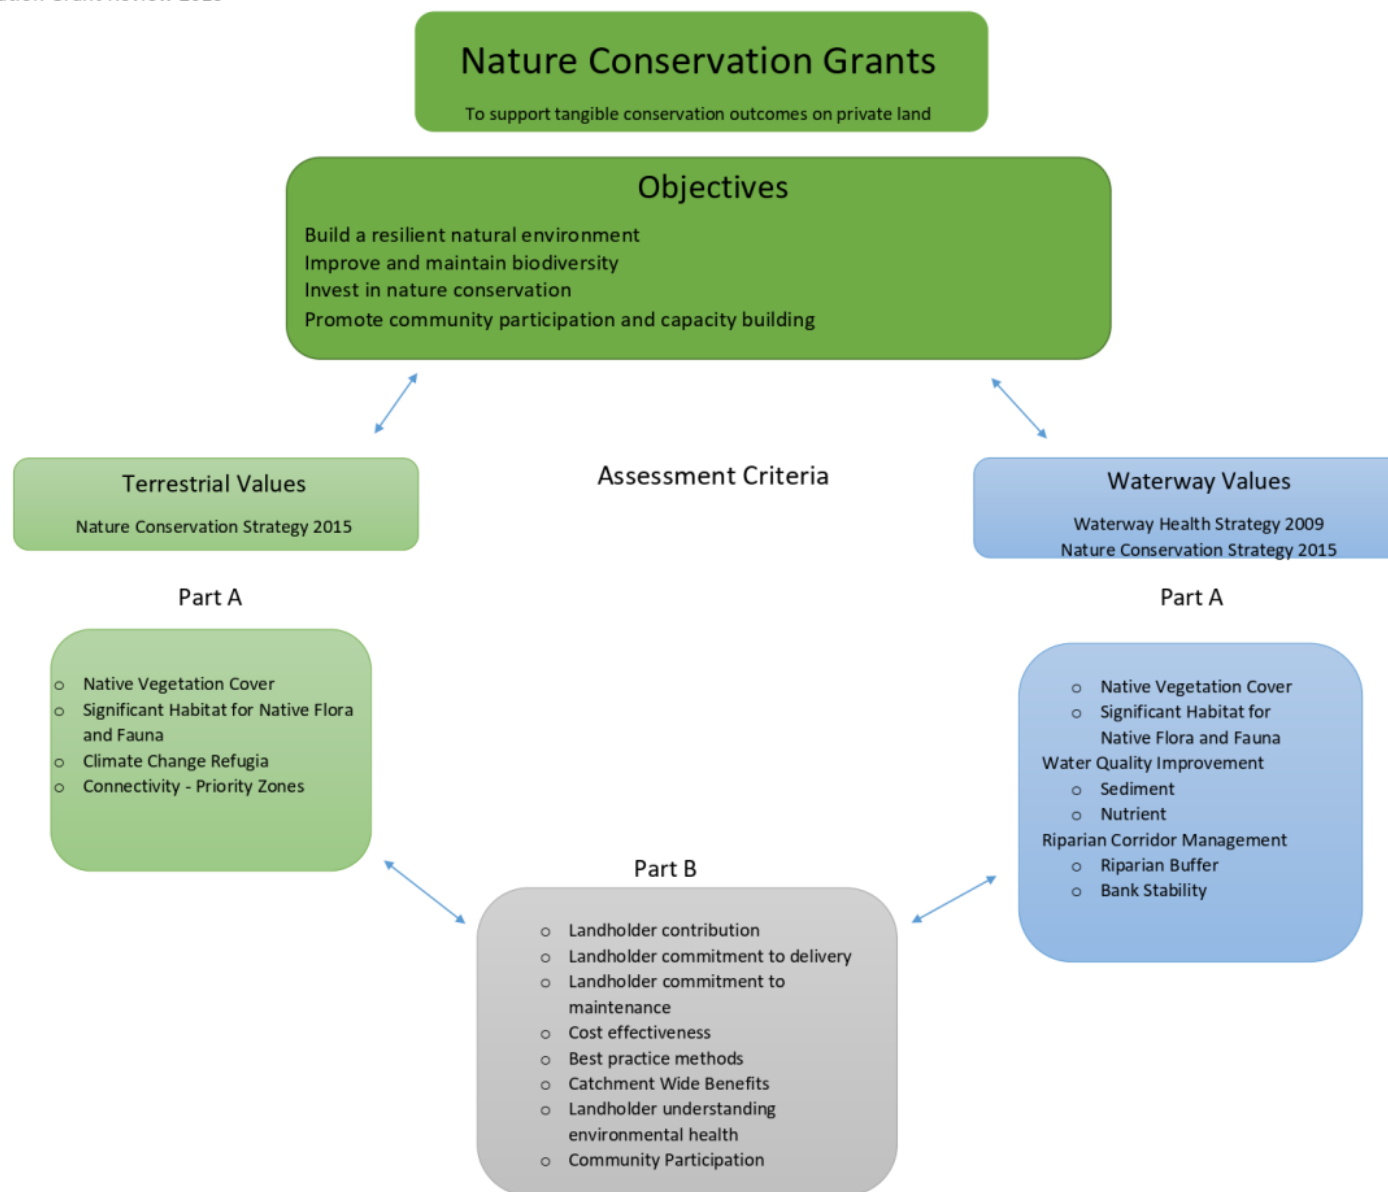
Nature Conservation Grants

To support tangible conservation outcomes on private land

Objectives

Build a resilient natural environment
Improve and maintain biodiversity
Invest in nature conservation
Promote community participation and capacity building

Terrestrial Values

Nature Conservation Strategy 2015

Assessment Criteria

Waterway Values

Waterway Health Strategy 2009
Nature Conservation Strategy 2015

Part A

- Native Vegetation Cover
- Significant Habitat for Native Flora and Fauna
- Climate Change Refugia
- Connectivity - Priority Zones

Part A

- Native Vegetation Cover
- Significant Habitat for Native Flora and Fauna

Water Quality Improvement

- Sediment
- Nutrient

Riparian Corridor Management

- Riparian Buffer
- Bank Stability

Part B

- Landholder contribution
- Landholder commitment to delivery
- Landholder commitment to maintenance
- Cost effectiveness
- Best practice methods
- Catchment Wide Benefits
- Landholder understanding environmental health
- Community Participation